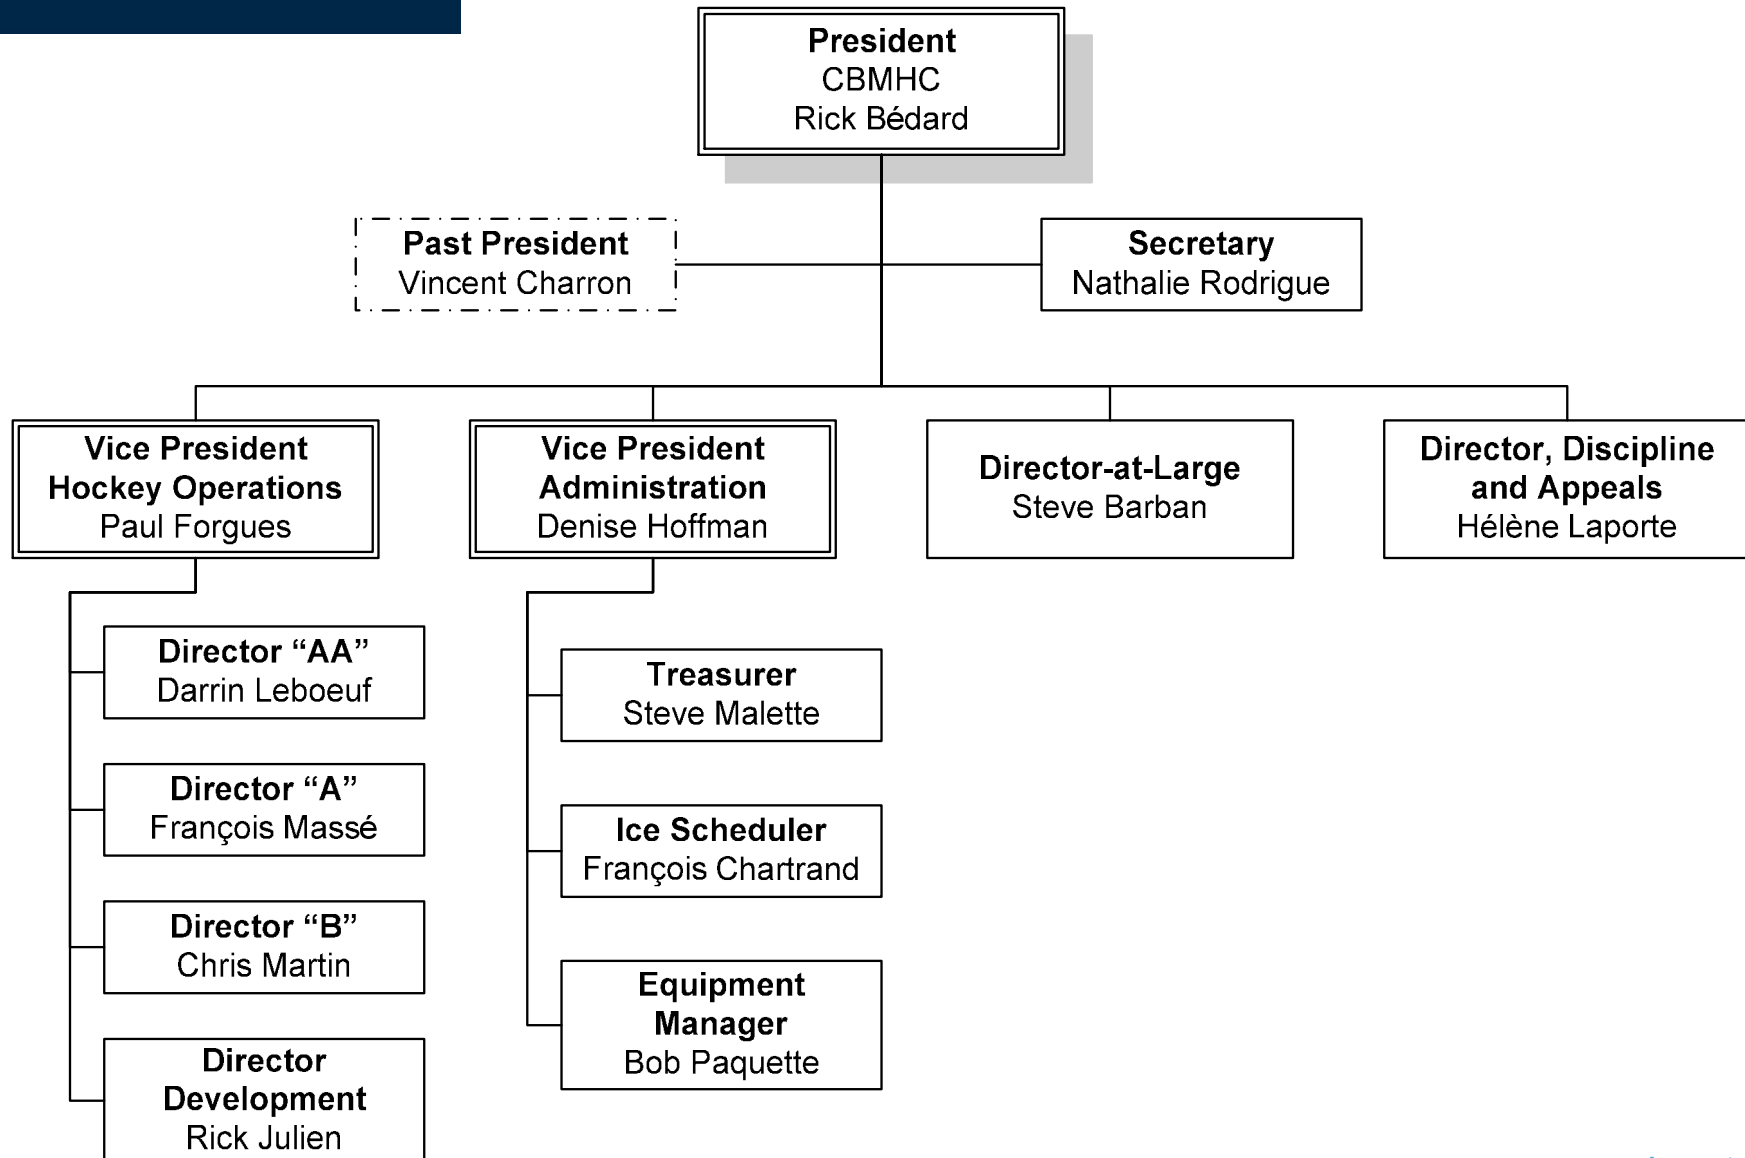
President
CBMHC
Rick Bédard

Past President
Vincent Charron

Secretary
Nathalie Rodrigue

Vice President
Hockey Operations
Paul Forgues

Vice President
Administration
Denise Hoffman

Director-at-Large
Steve Barban

Director, Discipline
and Appeals
Hélène Laporte

Director “AA”
Darrin Leboeuf

Director “A”
François Massé

Director “B”
Chris Martin

Director
Development
Rick Julien

Treasurer
Steve Malette

Ice Scheduler
François Chartrand

Equipment
Manager
Bob Paquette